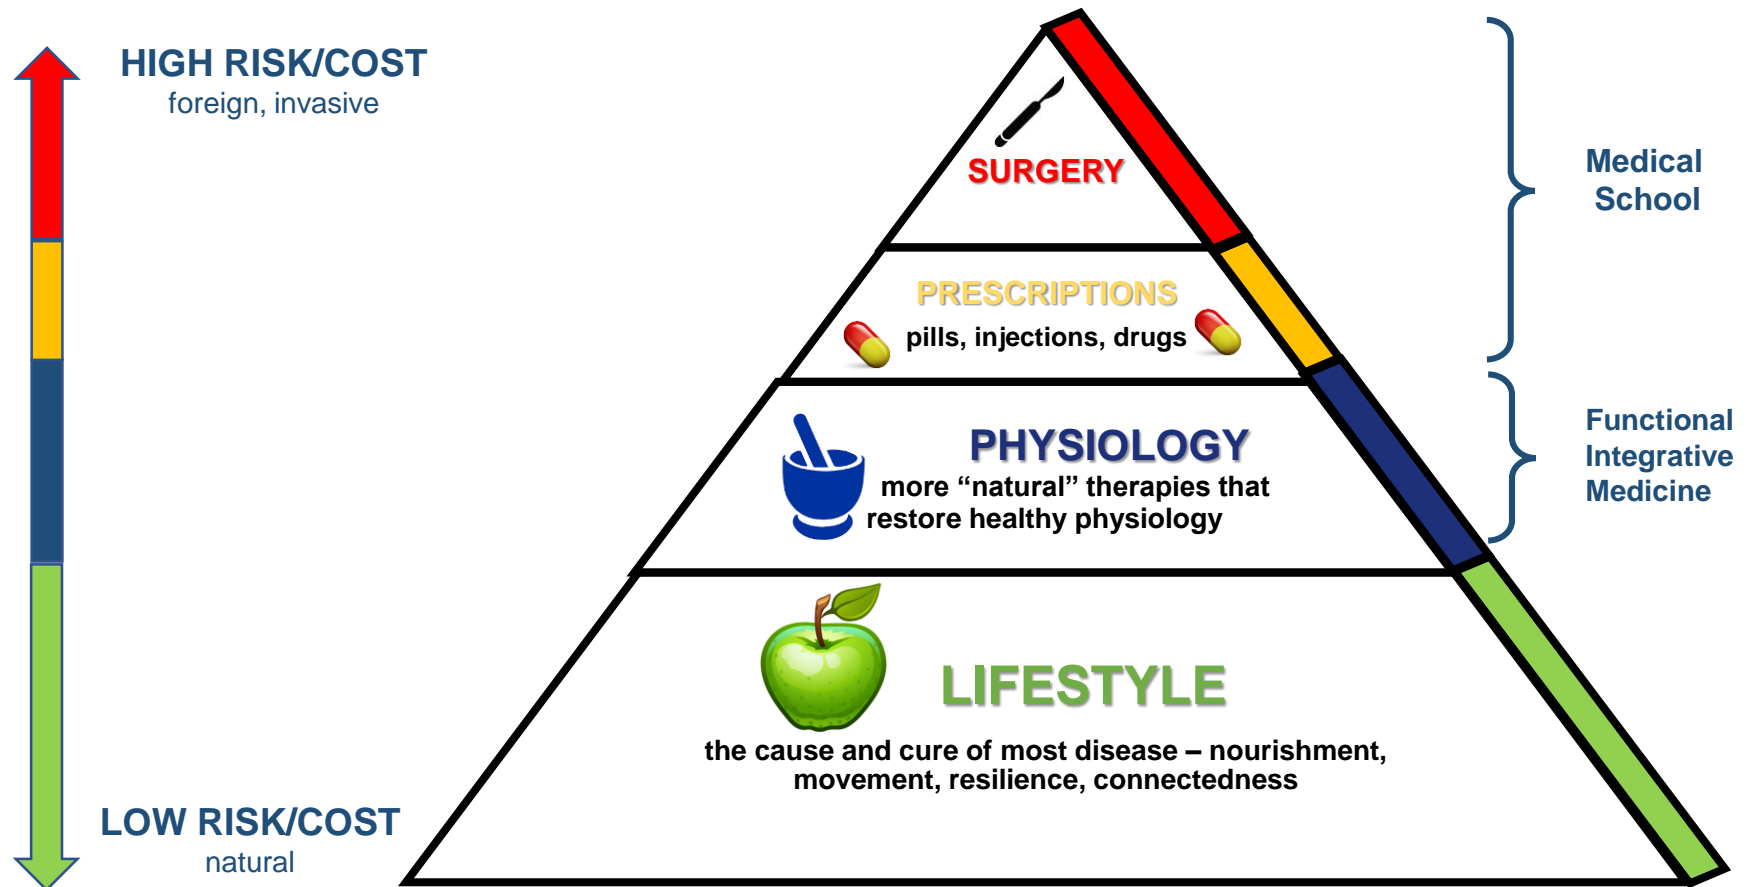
HIGH RISK/COST
foreign, invasive

SURGERY

PRESCRIPTIONS
pills, injections, drugs

PHYSIOLOGY
more “natural” therapies that restore healthy physiology

LIFESTYLE
the cause and cure of most disease – nourishment, movement, resilience, connectedness

LOW RISK/COST
natural

Medical School

Functional Integrative Medicine